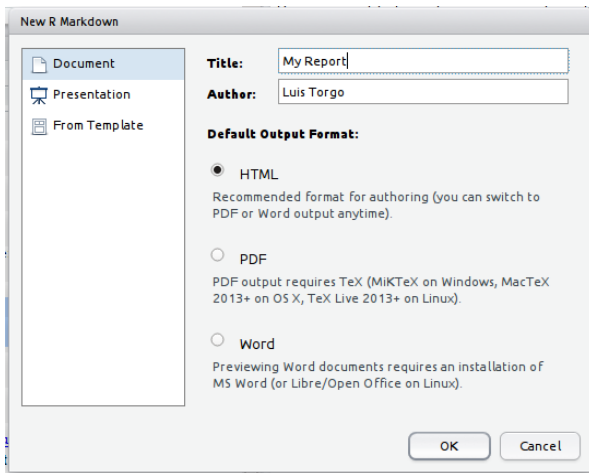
New R Markdown

Document
Presentation
From Template

Title: My Report
Author: Luis Torgo

Default Output Format:

HTML
Recommended format for authoring (you can switch to PDF or Word output anytime).

PDF
PDF output requires TeX (MiKTeX on Windows, MacTeX 2013+ on OS X, TeX Live 2013+ on Linux).

Word
Previewing Word documents requires an installation of MS Word (or Libre/Open Office on Linux).

OK
Cancel